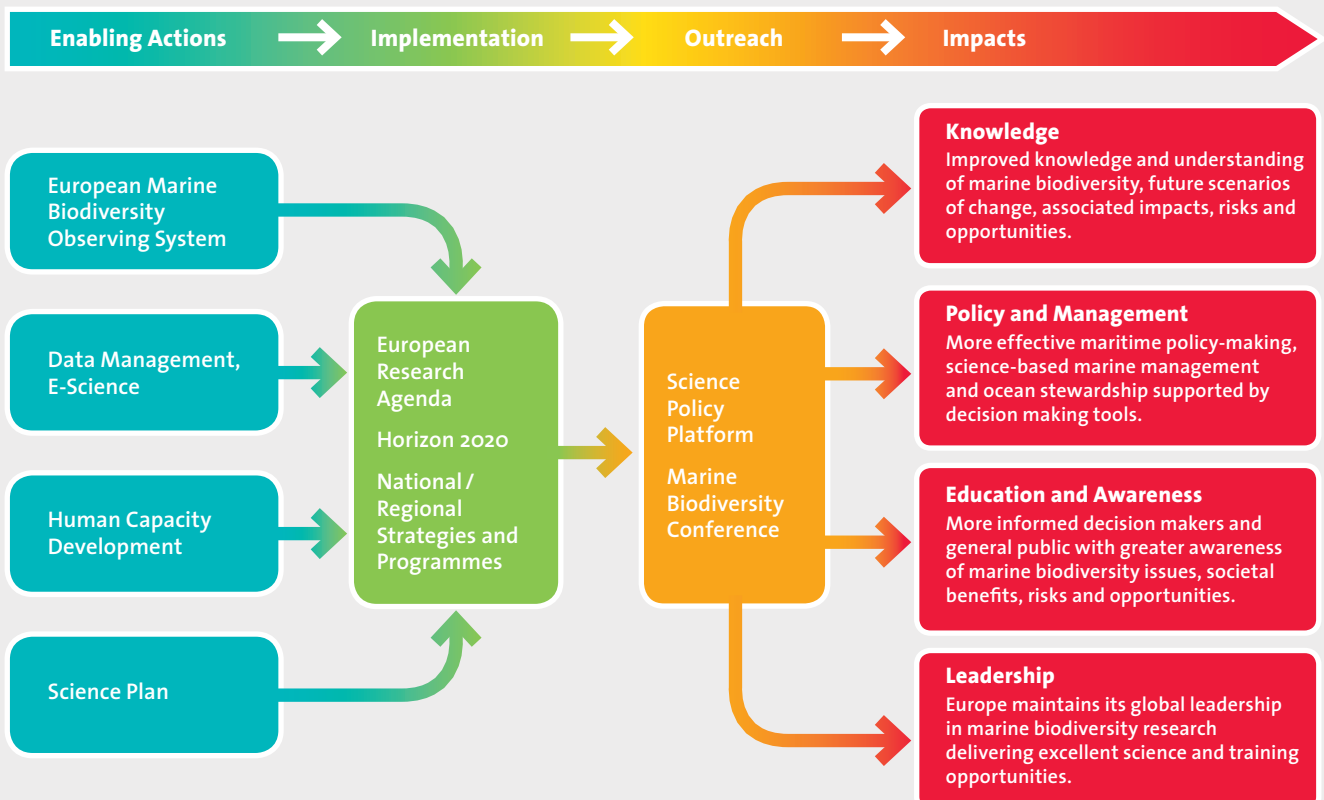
Enabling Actions Implementation Outreach Impacts

European Marine Biodiversity Observing System

Data Management, E-Science

Human Capacity Development

Science Plan

European Research Agenda

Horizon 2020

National / Regional Strategies and Programmes

Science Policy Platform

Marine Biodiversity Conference

Knowledge
Improved knowledge and understanding of marine biodiversity, future scenarios of change, associated impacts, risks and opportunities.

Policy and Management
More effective maritime policy-making, science-based marine management and ocean stewardship supported by decision making tools.

Education and Awareness
More informed decision makers and general public with greater awareness of marine biodiversity issues, societal benefits, risks and opportunities.

Leadership
Europe maintains its global leadership in marine biodiversity research delivering excellent science and training opportunities.